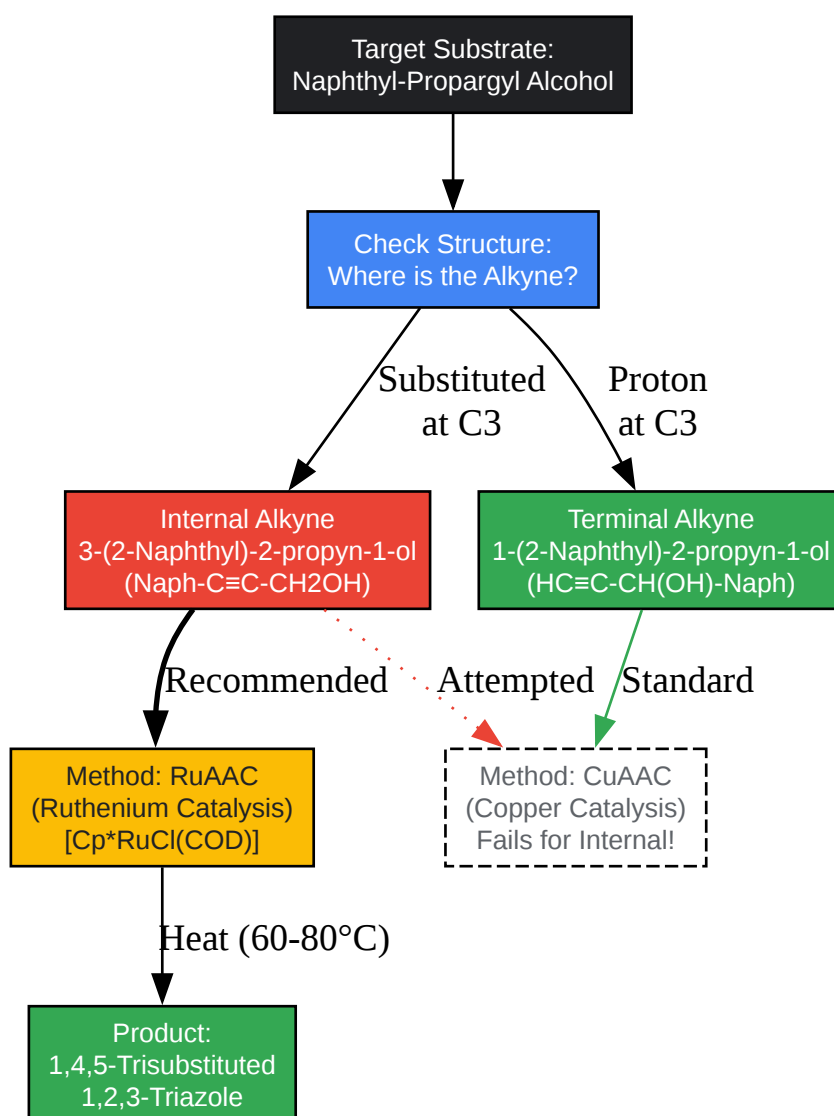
Target Substrate:
Naphthyl-Propargyl Alcohol

Check Structure:
Where is the Alkyne?

Substituted at C3

Proton at C3

Internal Alkyne
3-(2-Naphthyl)-2-propyn-1-ol
(Naph-C≡C-CH2OH)

Terminal Alkyne
1-(2-Naphthyl)-2-propyn-1-ol
(HC≡C-CH(OH)-Naph)

Recommended

Attempted

Standard

Method: RuAAC
(Ruthenium Catalysis)
[Cp*RuCl(COD)]

Method: CuAAC
(Copper Catalysis)
Fails for Internal!

Heat (60-80°C)

Product:
1,4,5-Trisubstituted
1,2,3-Triazole